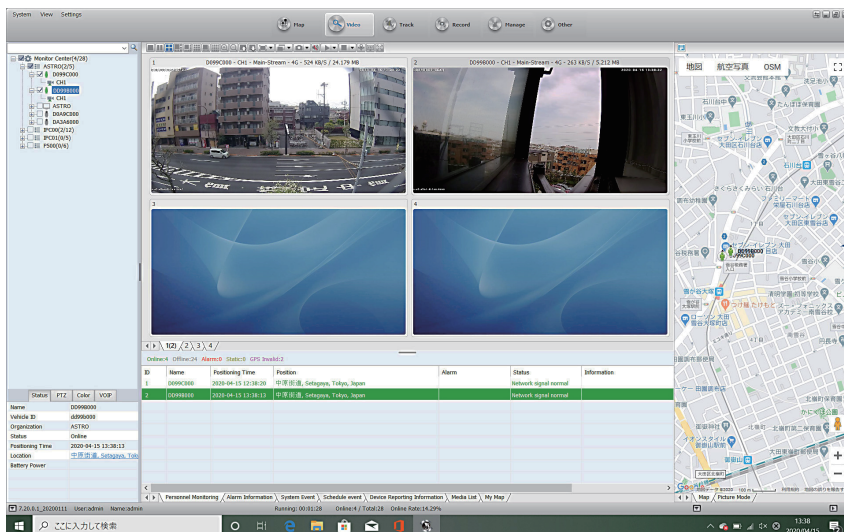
System View Settings

Map Video Track Record Manage Other

Monitor Center(4/28)
ASTRO(2/5)
D099C000
CH1
D0998000
CH1
ASTRO
D0A9C000
DA3A6000
IPC00(2/12)
IPC01(0/5)
P500(0/6)

1 D099C000 - CH1 - Main-Stream - 4G - 524 KB/S / 24.179 MB

2 D0998000 - CH1 - Main-Stream - 4G - 263 KB/S / 5.212 MB

3

4

1(2) 2 3 4

Online:4 Offline:24 Alarm:0 Stats:0 GPS Invalid:2

| ID | Name | Positioning Time | Position | Alarm | Status | Information |
|---|---|---|---|---|---|---|
| 1 | D099C000 | 2020-04-15 12:38:20 | 中原街道, Setagaya, Tokyo, Japan | | Network signal normal | |
| 2 | D0998000 | 2020-04-15 13:38:13 | 中原街道, Setagaya, Tokyo, Japan | | Network signal normal | |

Status PTZ Color VOIP

| | |
|---|---|
| Name | D0998000 |
| Vehicle ID | d0998000 |
| Organization | ASTRO |
| Status | Online |
| Positioning Time | 2020-04-15 13:38:13 |
| Location | 中原街道, Setagaya, Toky |
| Battery Power | |

Personnel Monitoring / Alarm Information / System Event / Schedule event / Device Reporting Information / Media List / My Map /

地図 航空写真 OSM

D099C000
D0998000

Map Picture Mode

7.20.0.1_20200111 User:admin Name:admin Running: 00:01:28 Online:4 / Total:28 Online Rate:14.29%

ここに入力して検索

13:38
2020/04/15